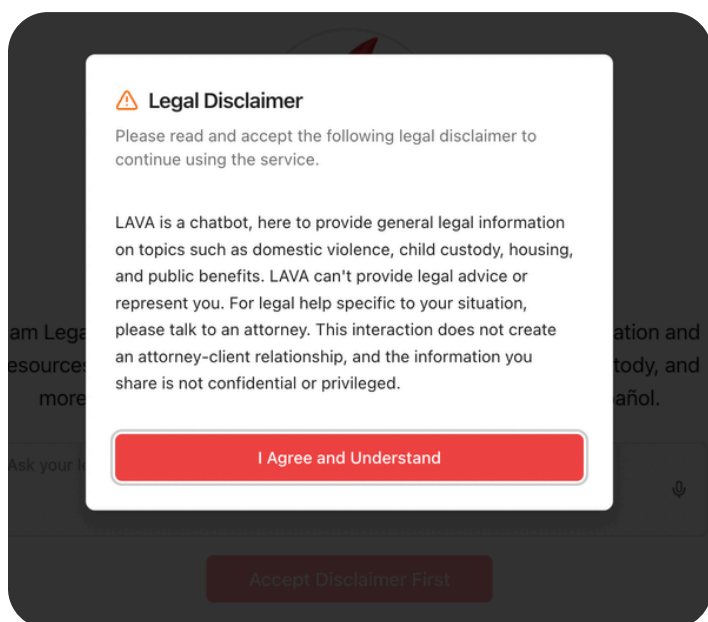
Legal Disclaimer

Please read and accept the following legal disclaimer to continue using the service.

LAVA is a chatbot, here to provide general legal information on topics such as domestic violence, child custody, housing, and public benefits. LAVA can't provide legal advice or represent you. For legal help specific to your situation, please talk to an attorney. This interaction does not create an attorney-client relationship, and the information you share is not confidential or privileged.

I Agree and Understand

am Lega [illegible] ation and
esources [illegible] tody, and
more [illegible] añol.

Ask your l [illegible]

Accept Disclaimer First